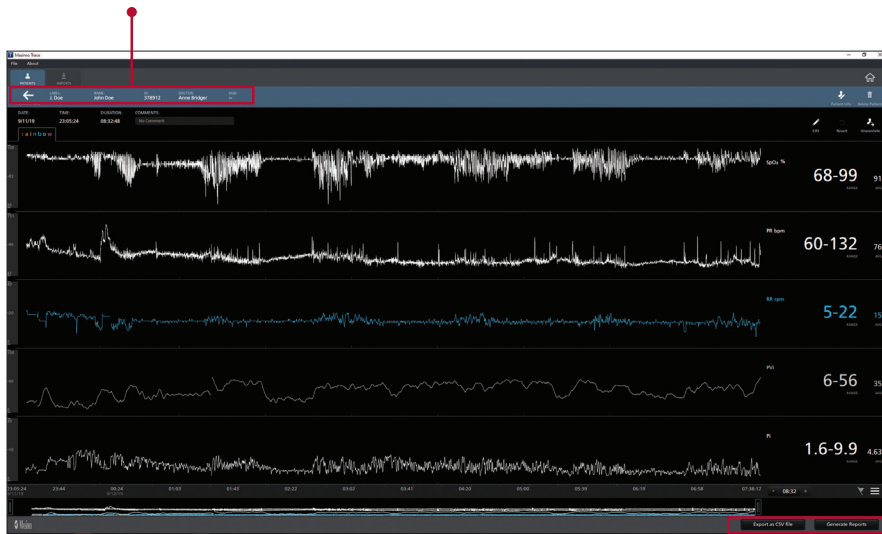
Masimo Trace
File About
PATIENTS DEVICES
LABEL J. Doe NAME John Doe ID 278912 DOCTOR Anne Bridger
Patient Info Delete Patient
DATE 9/11/19 TIME 23:05:24 DURATION 08:32:48 COMMENTS No Comment
Edit Revert Unavailable
rainbow
SpO₂ %
68-99
RANGE
91
PR bpm
60-132
RANGE
76
RR rpm
5-22
RANGE
15
PVi
6-56
RANGE
35
Pi
1.6-9.9
RANGE
4.63
23:05:24 23:44 00:24 01:03 01:43 02:22 03:02 03:41 04:20 05:00 05:39 06:19 06:58 07:38:12
08:32
Export as CSV file
Generate Reports